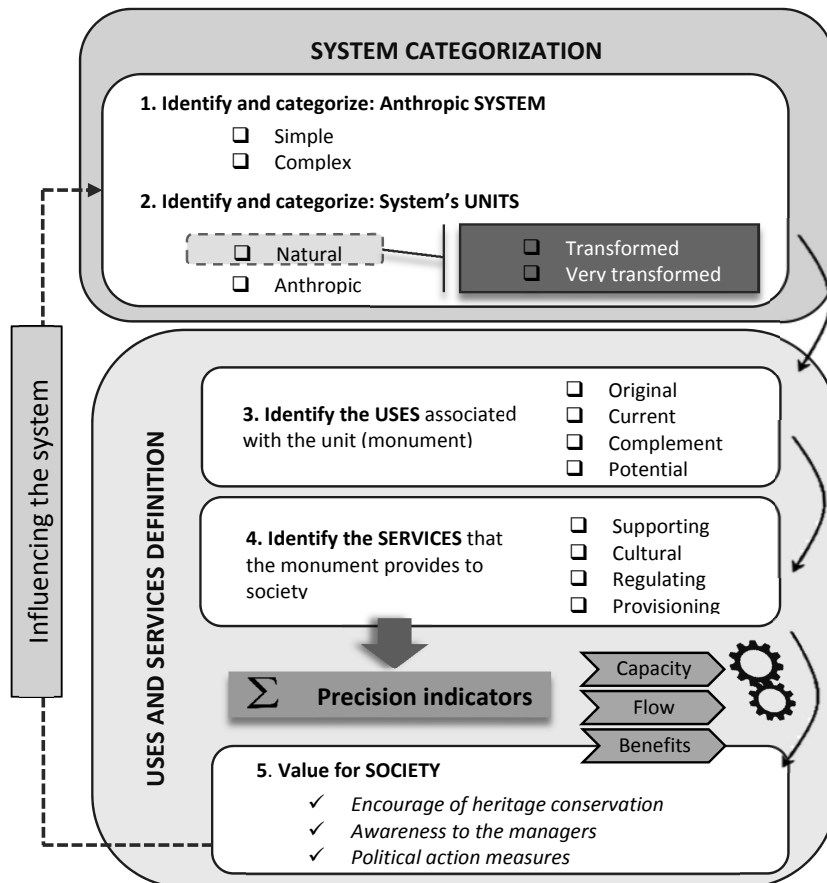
SYSTEM CATEGORIZATION

1. Identify and categorize: Anthropic SYSTEM

❑ Simple
❑ Complex

2. Identify and categorize: System's UNITS

❑ Natural
❑ Anthropic

❑ Transformed
❑ Very transformed

Influencing the system

USES AND SERVICES DEFINITION

3. Identify the USES associated with the unit (monument)

❑ Original
❑ Current
❑ Complement
❑ Potential

4. Identify the SERVICES that the monument provides to society

❑ Supporting
❑ Cultural
❑ Regulating
❑ Provisioning

$\sum$ Precision indicators

Capacity
Flow
Benefits

5. Value for SOCIETY

✓ Encourage of heritage conservation
✓ Awareness to the managers
✓ Political action measures